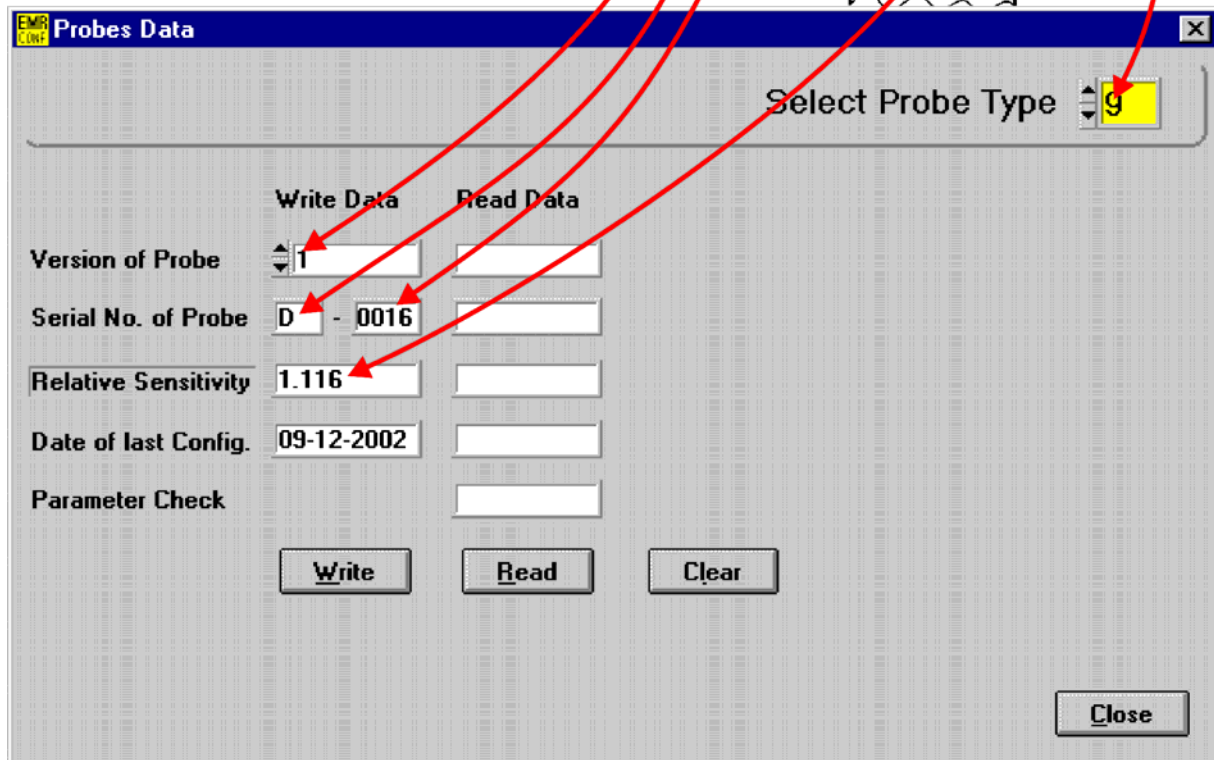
EMR CONF Probes Data

Select Probe Type 9

Write Data Read Data

Version of Probe 1

Serial No. of Probe D - 0016

Relative Sensitivity 1.116

Date of last Config. 09-12-2002

Parameter Check

Write Read Clear

Close